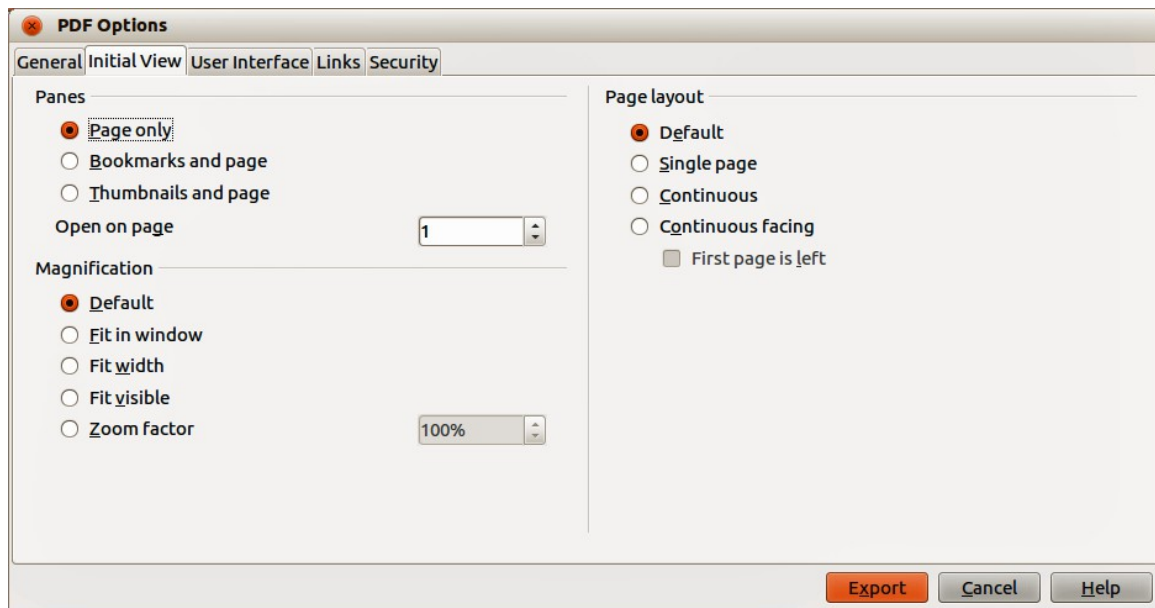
PDF Options

General Initial View User Interface Links Security

Panes

Page only

Bookmarks and page

Thumbnails and page

Open on page 1

Magnification

Default

Fit in window

Fit width

Fit visible

Zoom factor 100%

Page layout

Default

Single page

Continuous

Continuous facing

First page is left

Export Cancel Help